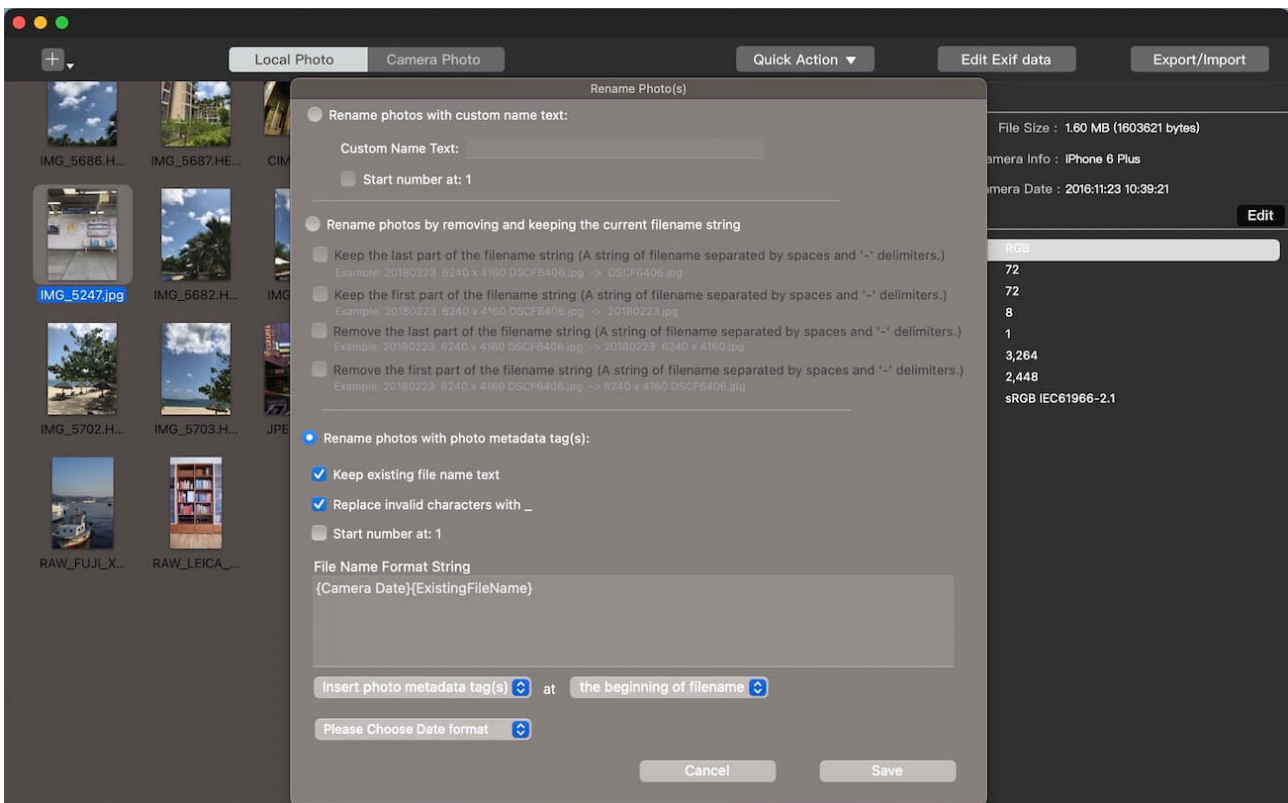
Local Photo
Camera Photo
Quick Action ▼
Edit Exif data
Export/Import

IMG_5686.H...
IMG_5687.HE...
CIM
IMG_5247.jpg
IMG_5682.H...
IMG
IMG_5702.H...
IMG_5703.H...
JPE
RAW_FUJI_X...
RAW_LEICA_...

Rename Photo(s)

Rename photos with custom name text:
Custom Name Text:
Start number at: 1

Rename photos by removing and keeping the current filename string
Keep the last part of the filename string (A string of filename separated by spaces and '-' delimiters.)
Example: 20180223 6240 x 4160 DSCF6406.jpg -> DSCF6406.jpg
Keep the first part of the filename string (A string of filename separated by spaces and '-' delimiters.)
Example: 20180223 6240 x 4160 DSCF6406.jpg -> 20180223.jpg
Remove the last part of the filename string (A string of filename separated by spaces and '-' delimiters.)
Example: 20180223 6240 x 4160 DSCF6406.jpg -> 20180223 6240 x 4160.jpg
Remove the first part of the filename string (A string of filename separated by spaces and '-' delimiters.)
Example: 20180223 6240 x 4160 DSCF6406.jpg -> 6240 x 4160 DSCF6406.jpg

Rename photos with photo metadata tag(s):
Keep existing file name text
Replace invalid characters with _
Start number at: 1
File Name Format String
{Camera Date}{ExistingFileName}

Insert photo metadata tag(s) at the beginning of filename
Please Choose Date format
Cancel
Save

File Size : 1.60 MB (1603621 bytes)
amera Info : iPhone 6 Plus
amera Date : 2016:11:23 10:39:21
Edit
RGB
72
72
8
1
3,264
2,448
sRGB IEC61966-2.1